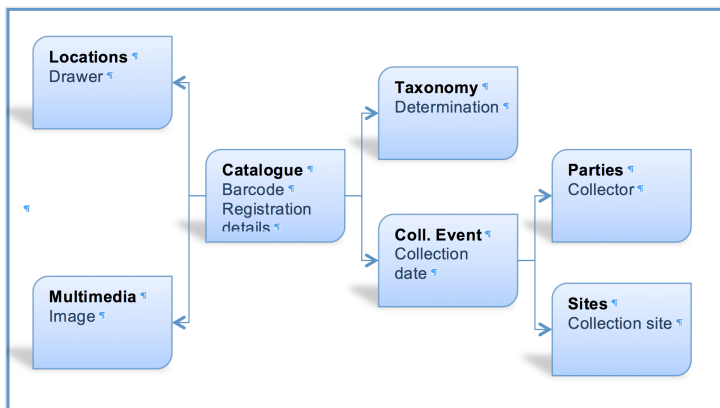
Locations ¶
Drawer ¶

¶

Multimedia ¶
Image ¶

Catalogue ¶
Barcode ¶
Registration details ¶

Taxonomy ¶
Determination ¶

Coll. Event ¶
Collection date ¶

Parties ¶
Collector ¶

Sites ¶
Collection site ¶